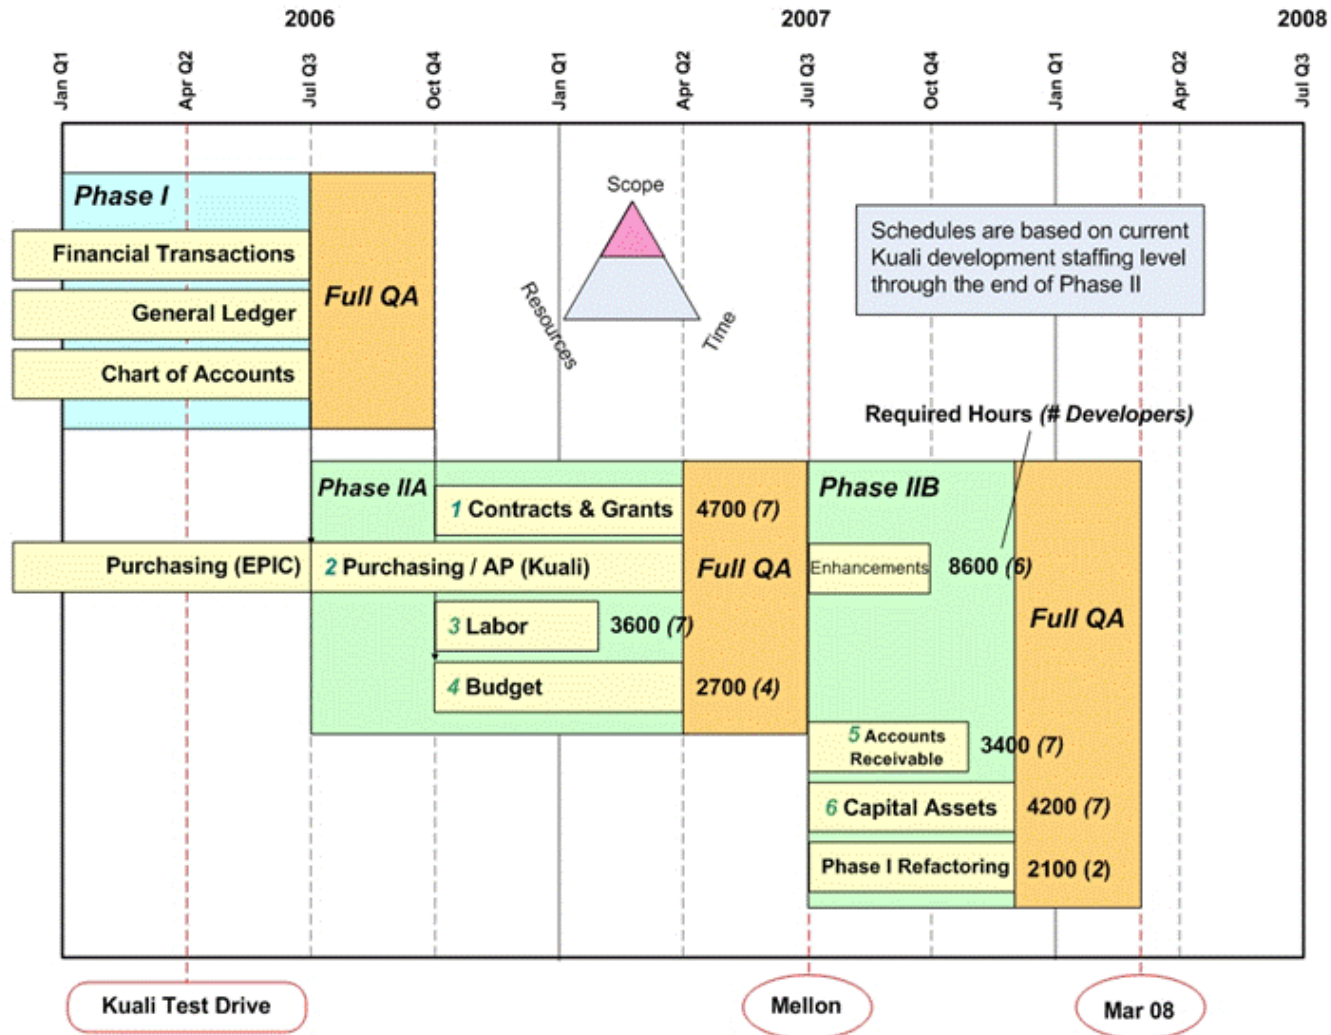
2006
2007
2008
Jan Q1
Apr Q2
Jul Q3
Oct Q4
Jan Q1
Apr Q2
Jul Q3
Oct Q4
Jan Q1
Apr Q2
Jul Q3

Phase I
Financial Transactions
General Ledger
Chart of Accounts
Full QA

Scope
Resources
Time

Schedules are based on current Kuali development staffing level through the end of Phase II

Required Hours (# Developers)

Phase IIA
1 Contracts & Grants
4700 (7)
Purchasing (EPIC)
2 Purchasing / AP (Kuali)
Full QA
3 Labor
3600 (7)
4 Budget
2700 (4)

Phase IIB
Enhancements
8600 (6)
Full QA
5 Accounts Receivable
3400 (7)
6 Capital Assets
4200 (7)
Phase I Refactoring
2100 (2)

Kuali Test Drive
Mellon
Mar 08